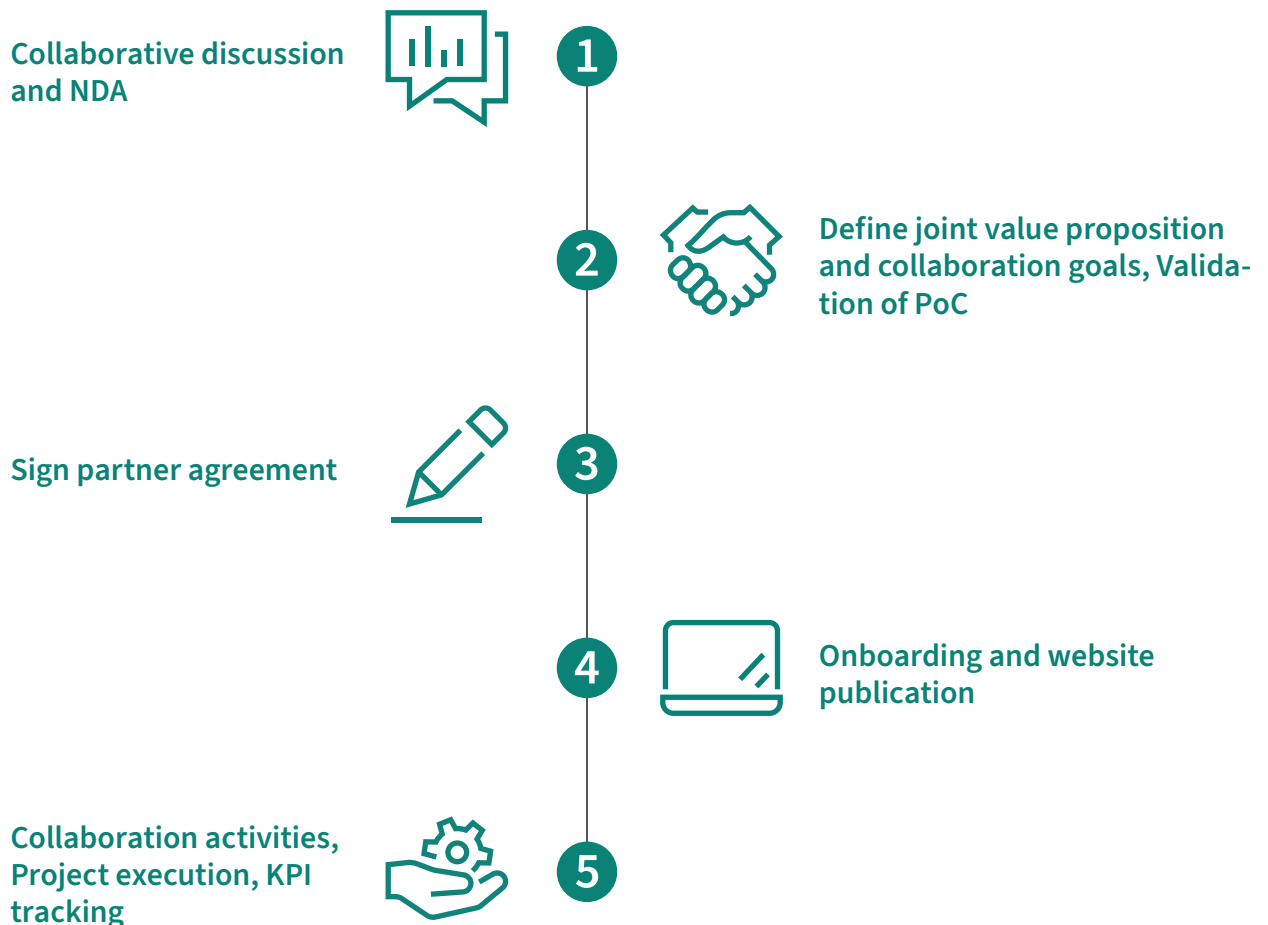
Collaborative discussion and NDA

1

2

Define joint value proposition and collaboration goals, Validation of PoC

Sign partner agreement

3

4

Onboarding and website publication

Collaboration activities, Project execution, KPI tracking

5